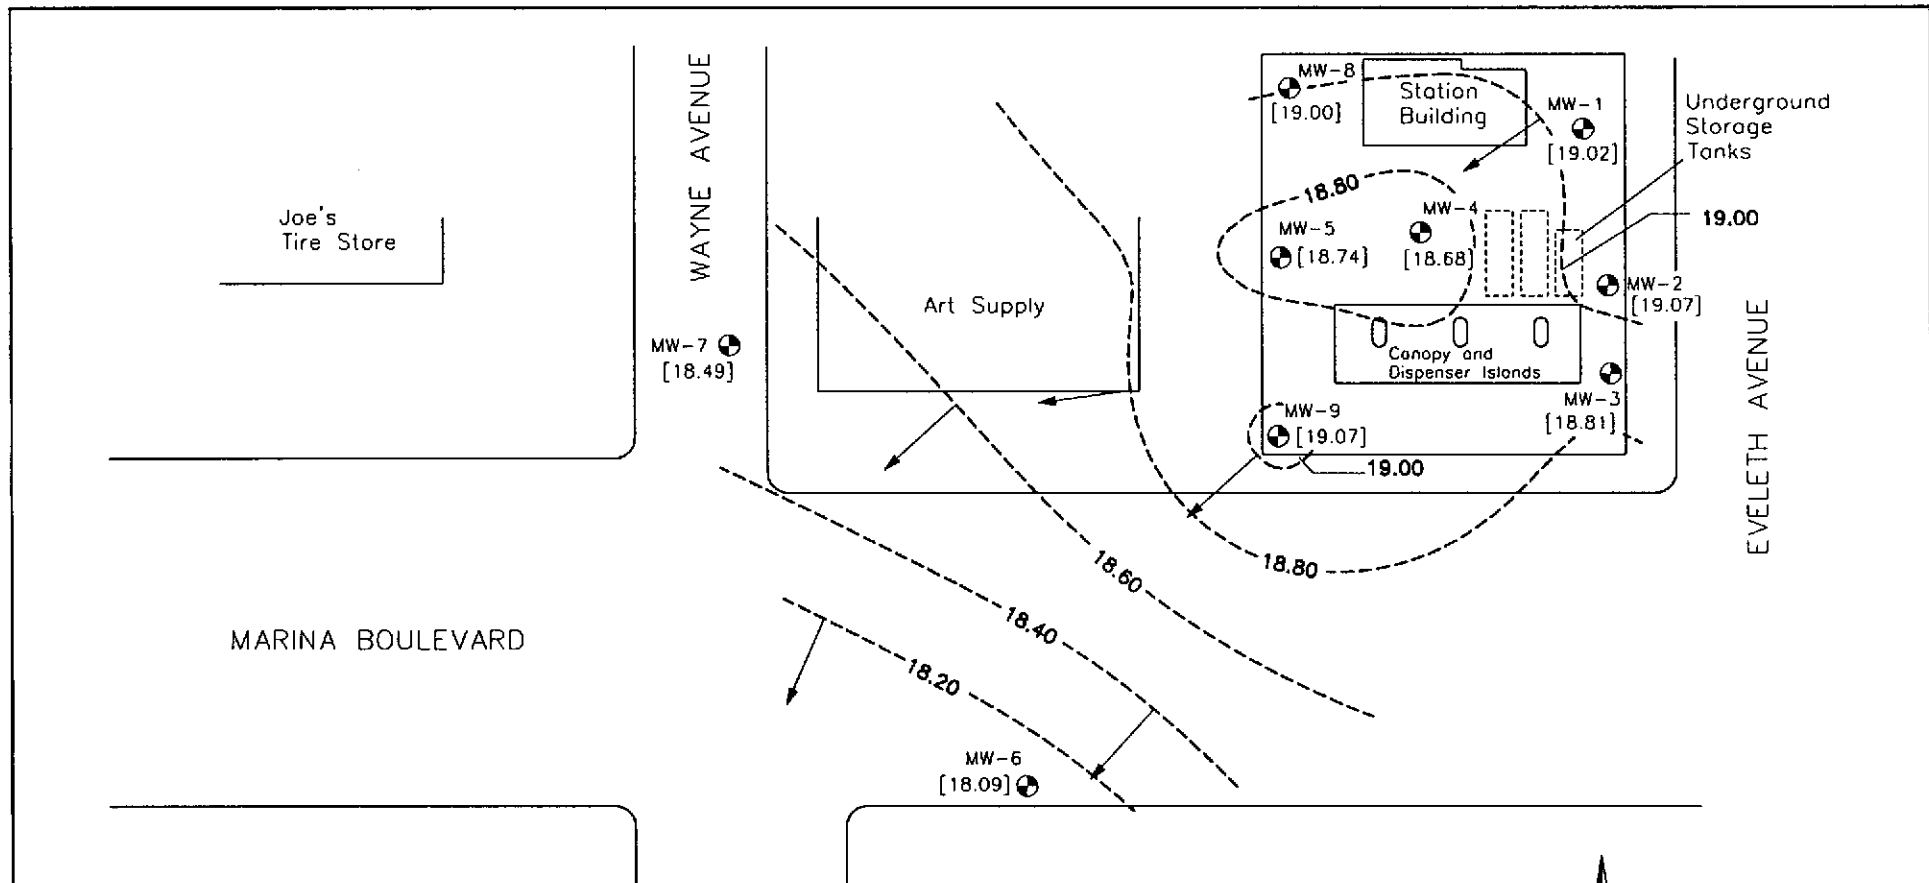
MW-8
[19.00]

Station Building

MW-1
[19.02]

Underground Storage Tanks

18.80

MW-4
[18.68]

MW-5
[18.74]

19.00

MW-2
[19.07]

WAYNE AVENUE

Joe's Tire Store

Art Supply

MW-7
[18.49]

Canopy and Dispenser Islands

MW-3
[18.81]

MW-9
[19.07]

19.00

EVELETH AVENUE

18.80

18.60

18.40

18.20

MARINA BOULEVARD

MW-6
[18.09]